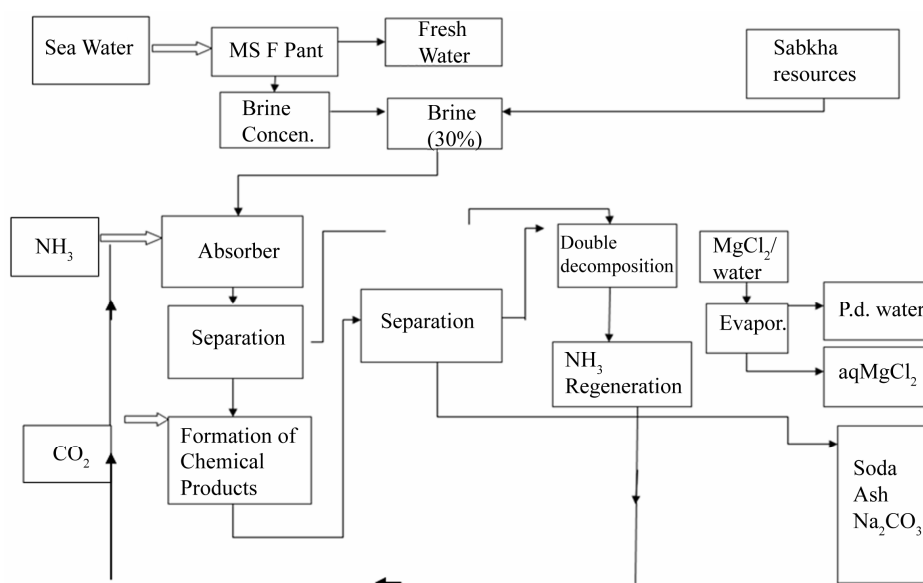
Sea Water

MS F Pant

Fresh Water

Sabkha resources

Brine Concen.

Brine (30%)

$NH_3$

Absorber

Double decomposition

$MgCl_2$/ water

Separation

Separation

Evapor.

P.d. water

$NH_3$ Regeneration

aq$MgCl_2$

$CO_2$

Formation of Chemical Products

Soda Ash $Na_2CO_3$